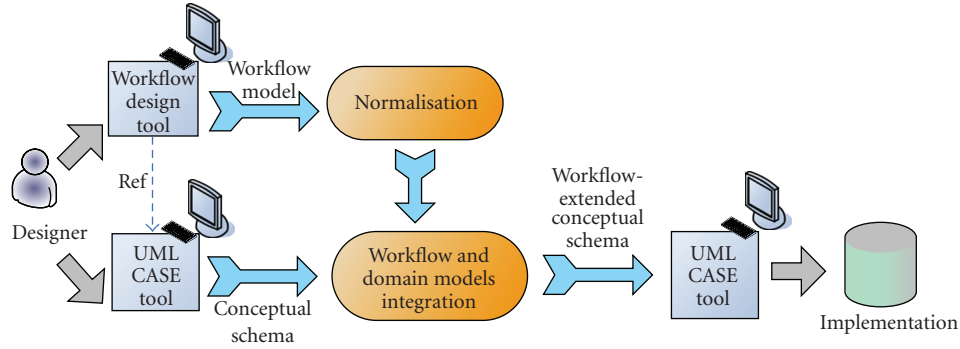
Workflow design tool

Workflow model

Normalisation

Ref

Designer

UML CASE tool

Conceptual schema

Workflow and domain models integration

Workflow-extended conceptual schema

UML CASE tool

Implementation